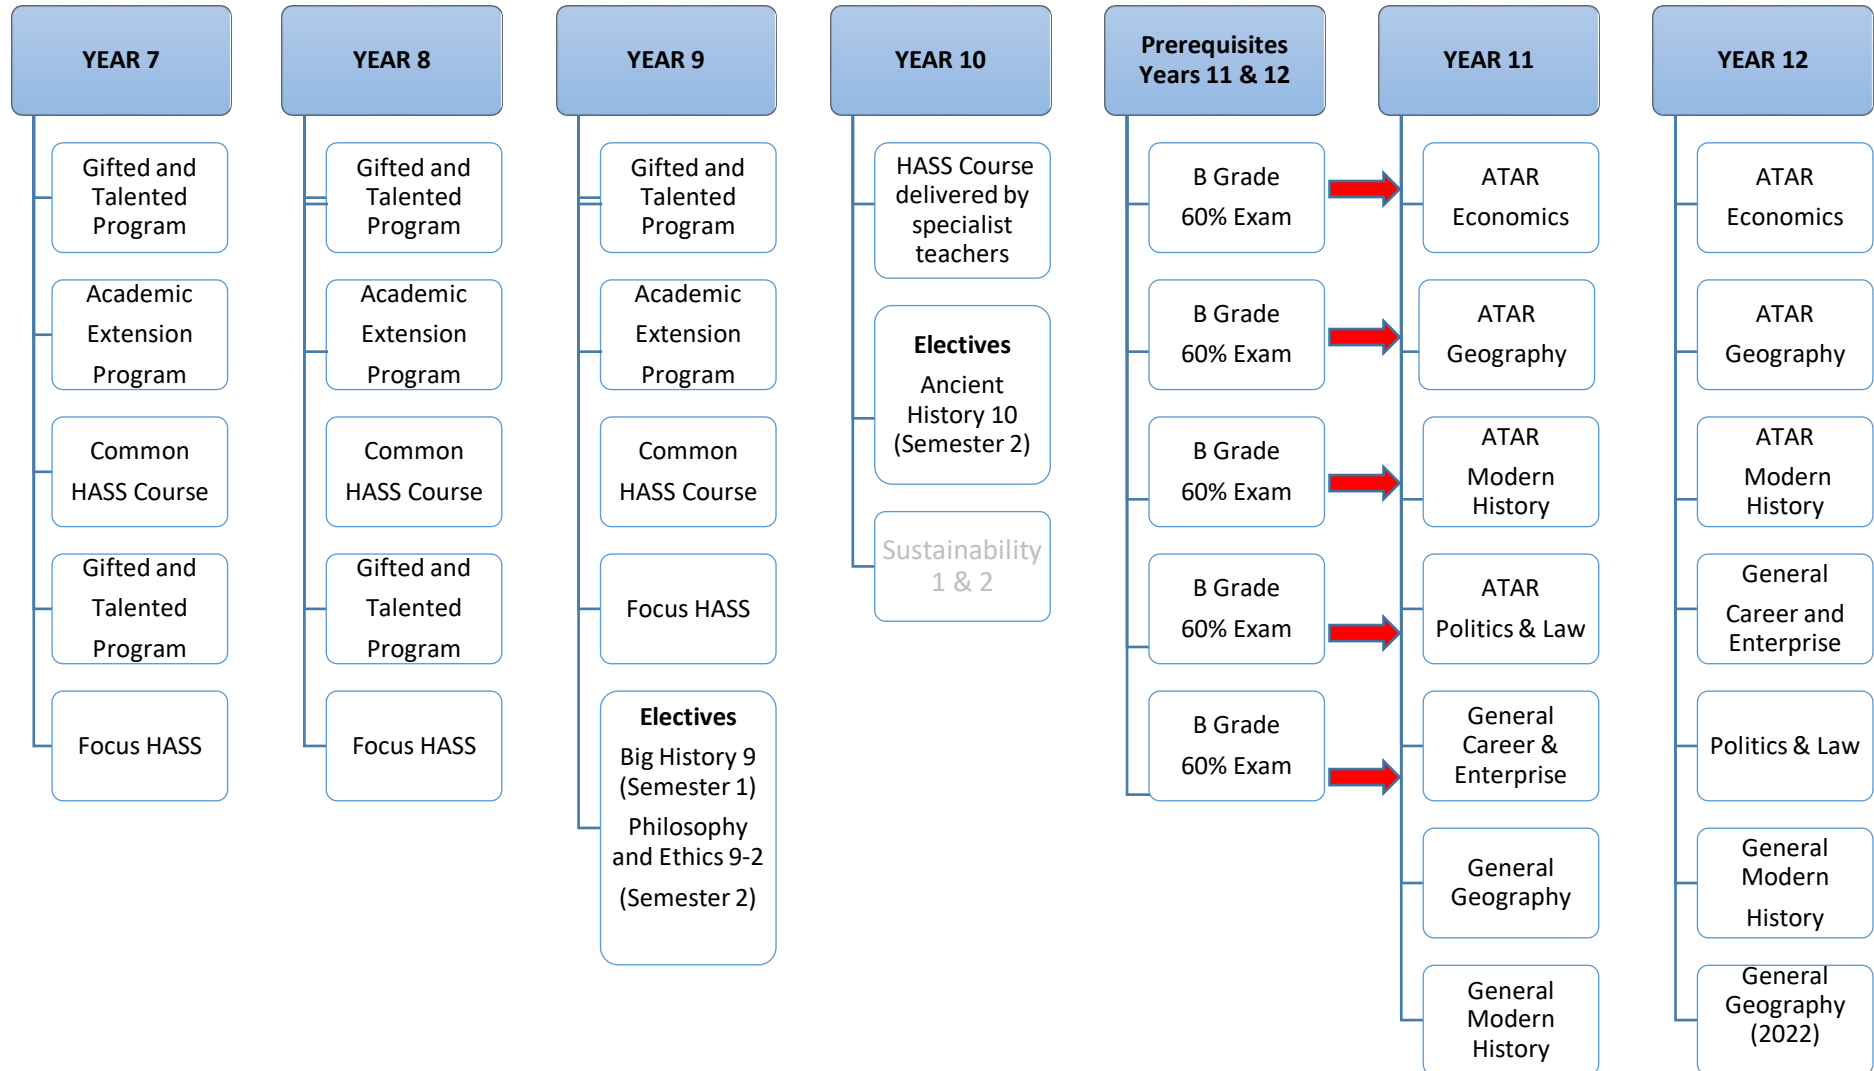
YEAR 7

Gifted and Talented Program

Academic Extension Program

Common HASS Course

Gifted and Talented Program

Focus HASS

YEAR 8

Gifted and Talented Program

Academic Extension Program

Common HASS Course

Gifted and Talented Program

Focus HASS

YEAR 9

Gifted and Talented Program

Academic Extension Program

Common HASS Course

Focus HASS

Electives
Big History 9 (Semester 1)
Philosophy and Ethics 9-2
(Semester 2)

YEAR 10

HASS Course delivered by specialist teachers

Electives
Ancient History 10 (Semester 2)

Sustainability 1 & 2

Prerequisites Years 11 & 12

B Grade
60% Exam

B Grade
60% Exam

B Grade
60% Exam

B Grade
60% Exam

B Grade
60% Exam

YEAR 11

ATAR
Economics

ATAR
Geography

ATAR
Modern History

ATAR
Politics & Law

General Career & Enterprise

General Geography

General Modern History

YEAR 12

ATAR
Economics

ATAR
Geography

ATAR
Modern History

General
Career and Enterprise

Politics & Law

General Modern
History

General Geography (2022)